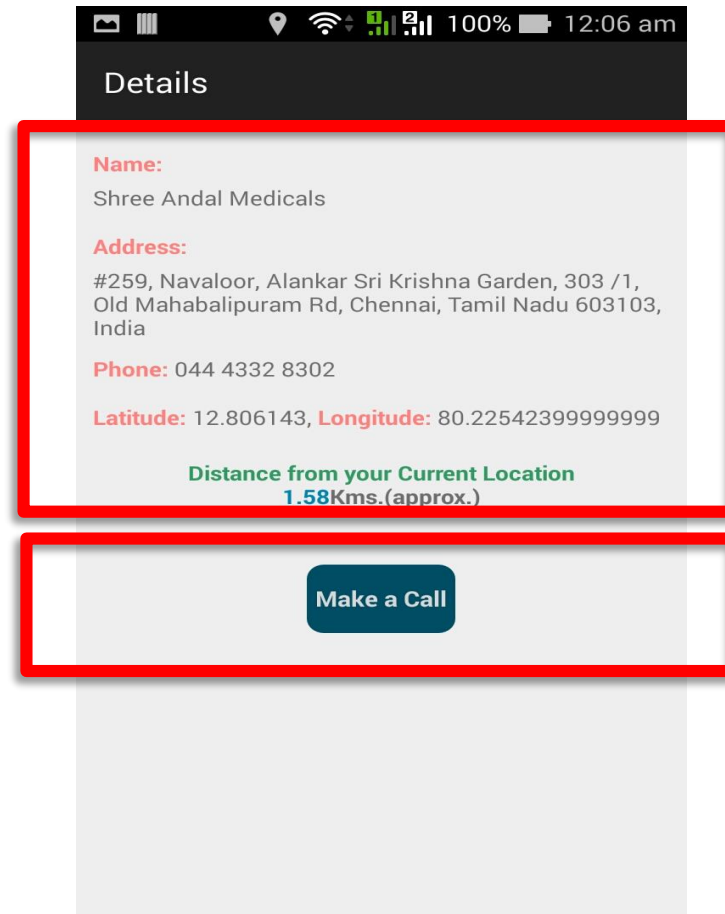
100% 12:06 am

Details

Name:
Shree Andal Medicals

Address:
#259, Navaloor, Alankar Sri Krishna Garden, 303 /1, Old Mahabalipuram Rd, Chennai, Tamil Nadu 603103, India

Phone: 044 4332 8302

Latitude: 12.806143, Longitude: 80.22542399999999

Distance from your Current Location
1.58Kms.(approx.)

Make a Call